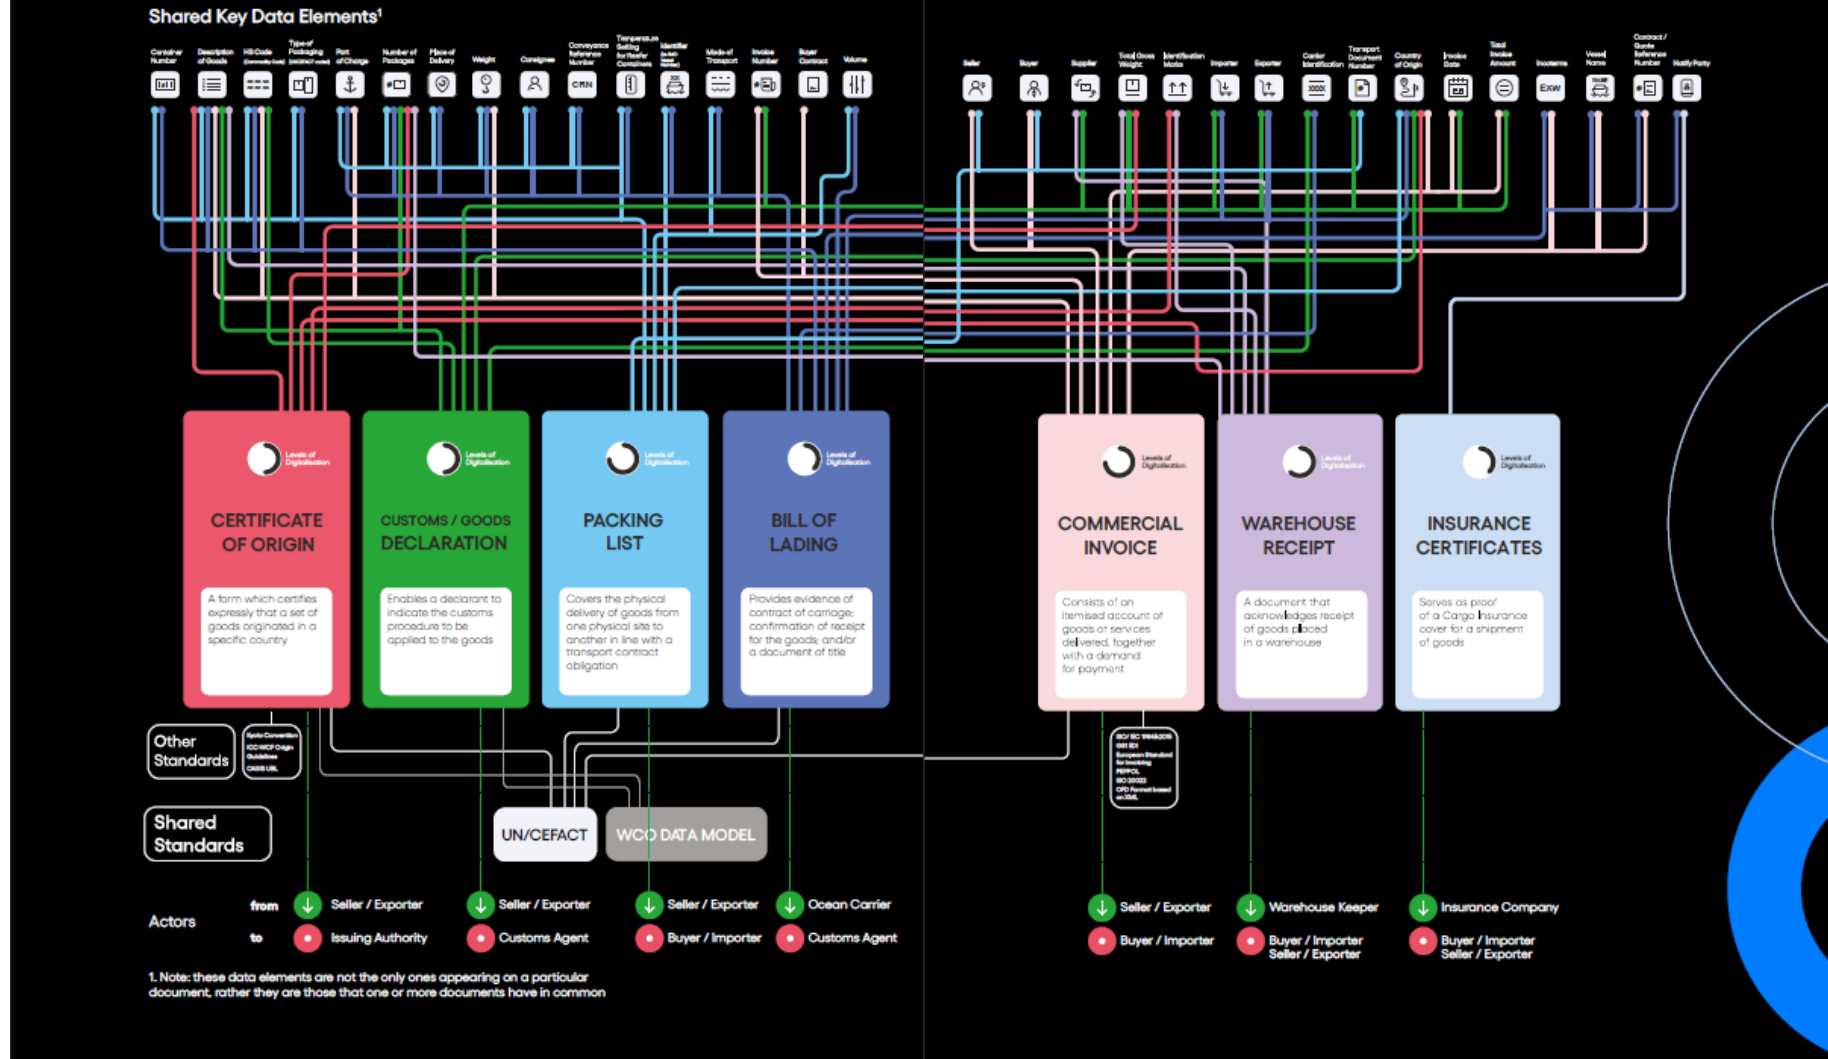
Shared Key Data Elements¹

Container Number
Description of Goods
HS Code (Commodity Code)
Type of Packaging
Port of Charge
Number of Packages
Place of Delivery
Weight
Consignee
Conveyance Reference Number
Temperature Setting for Reefer Containers
Identifier
Mode of Transport
Invoice Number
Buyer Contract
Volume

Seller
Buyer
Supplier
Total Gross Weight
Identification Marks
Importer
Exporter
Carrier Identification
Transport Document Number
Country of Origin
Invoice Date
Total Invoice Amount
Incoterms
Vessel Name
Contract / Quote Reference Number
Notify Party

Levels of Digitalisation

CERTIFICATE OF ORIGIN
A form which certifies expressly that a set of goods originated in a specific country

CUSTOMS / GOODS DECLARATION
Enables a declarant to indicate the customs procedure to be applied to the goods

PACKING LIST
Covers the physical delivery of goods from one physical site to another in line with a transport contract obligation

BILL OF LADING
Provides evidence of contract of carriage; confirmation of receipt for the goods; and/or a document of title

COMMERCIAL INVOICE
Consists of an itemised account of goods or services delivered, together with a demand for payment

WAREHOUSE RECEIPT
A document that acknowledges receipt of goods placed in a warehouse

INSURANCE CERTIFICATES
Serves as proof of a Cargo Insurance cover for a shipment of goods

Other Standards
Kyoto Convention ICC WCF Origin Guidelines CASS UBL

ISO/IEC 19845:2015 GS1 EDI European Standard for Invoicing PEPPOL ISO 20022 CPD Format based on XML

Shared Standards
UN/CEFACT
WCO DATA MODEL

Actors
from
to

Seller / Exporter
Issuing Authority
Seller / Exporter
Customs Agent
Seller / Exporter
Buyer / Importer
Ocean Carrier
Customs Agent
Seller / Exporter
Buyer / Importer
Warehouse Keeper
Buyer / Importer Seller / Exporter
Insurance Company
Buyer / Importer Seller / Exporter

1. Note: these data elements are not the only ones appearing on a particular document, rather they are those that one or more documents have in common